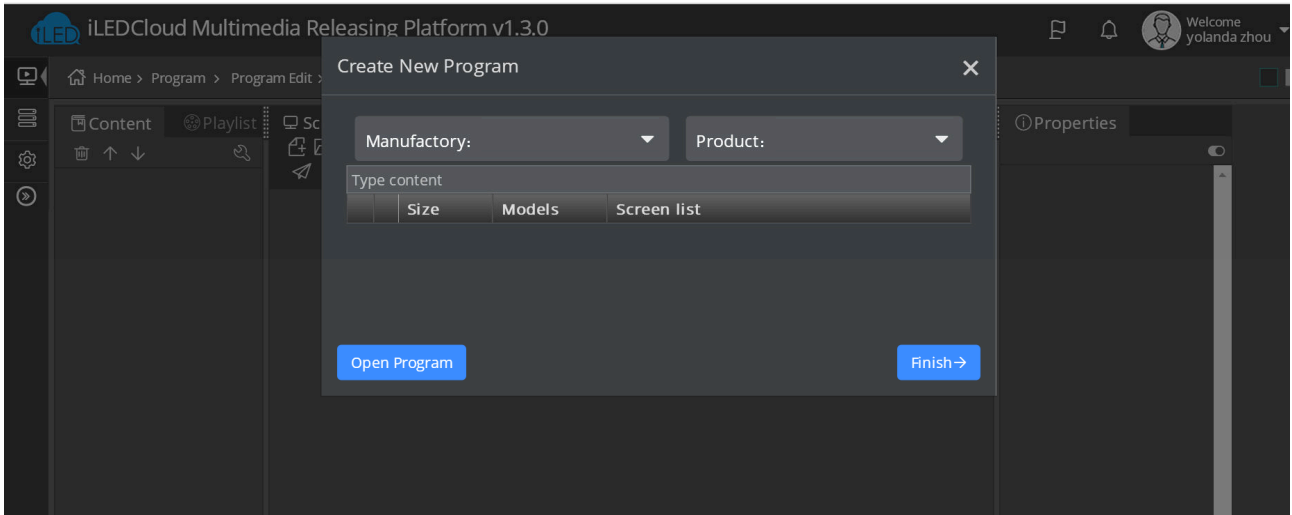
iLED iLEDCloud Multimedia Releasing Platform v1.3.0

Welcome yolanda zhou

Home > Program > Program Edit >

Content Playlist Sc

Properties

Create New Program

×

Manufactory:

Product:

Type content

| | | Size | Models | Screen list |
|---|---|---|---|---|

Open Program

Finish→